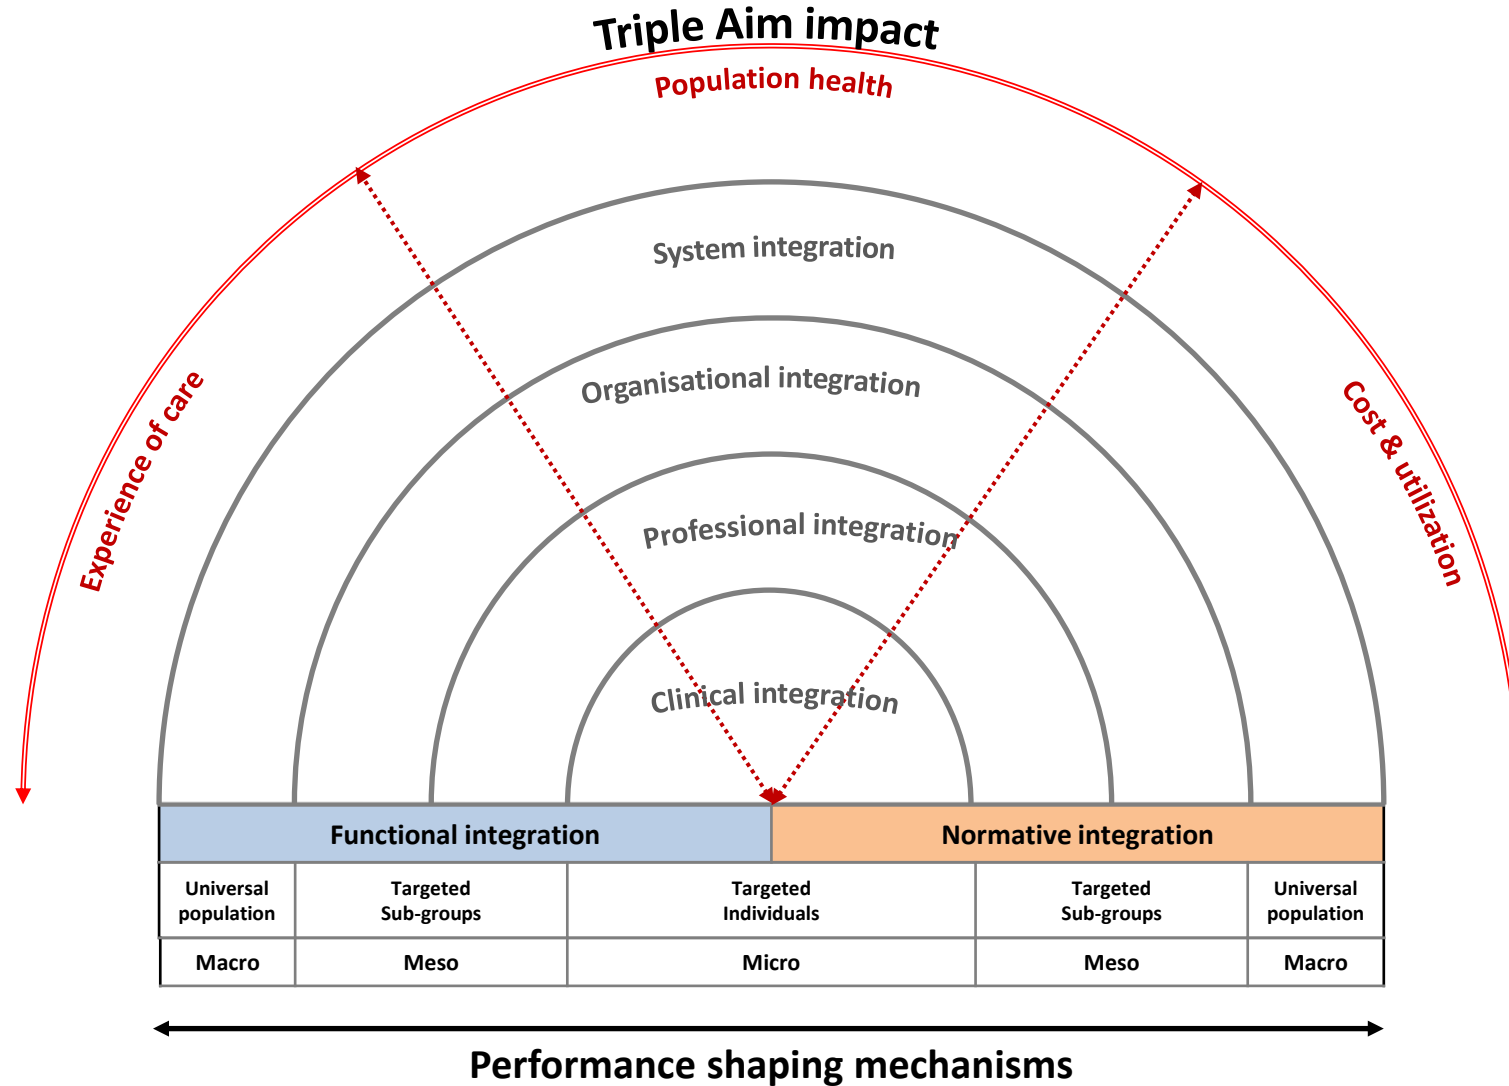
Triple Aim impact

Population health

Experience of care

Cost & utilization

System integration

Organisational integration

Professional integration

Clinical integration

| Functional integration | | | Normative integration | |
|---|---|---|---|---|
| Universal population | Targeted Sub-groups | Targeted Individuals | Targeted Sub-groups | Universal population |
| Macro | Meso | Micro | Meso | Macro |

Performance shaping mechanisms